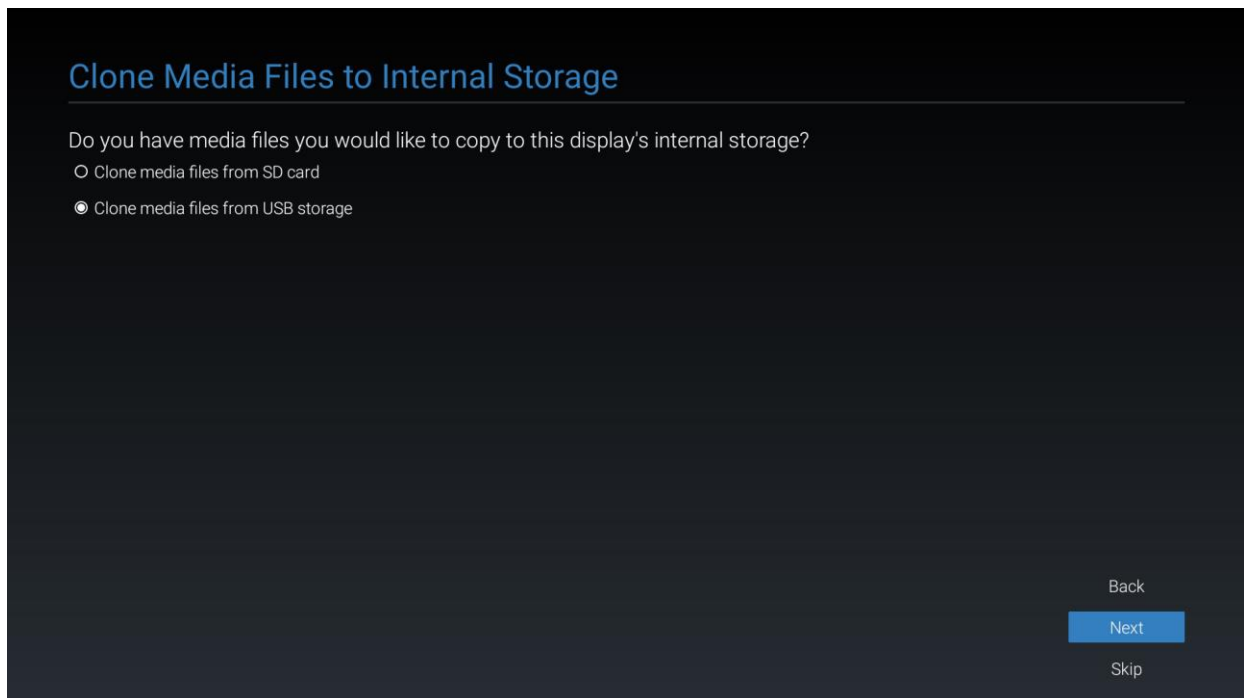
Clone Media Files to Internal Storage

Do you have media files you would like to copy to this display's internal storage?

Clone media files from SD card

Clone media files from USB storage

Back

Next

Skip